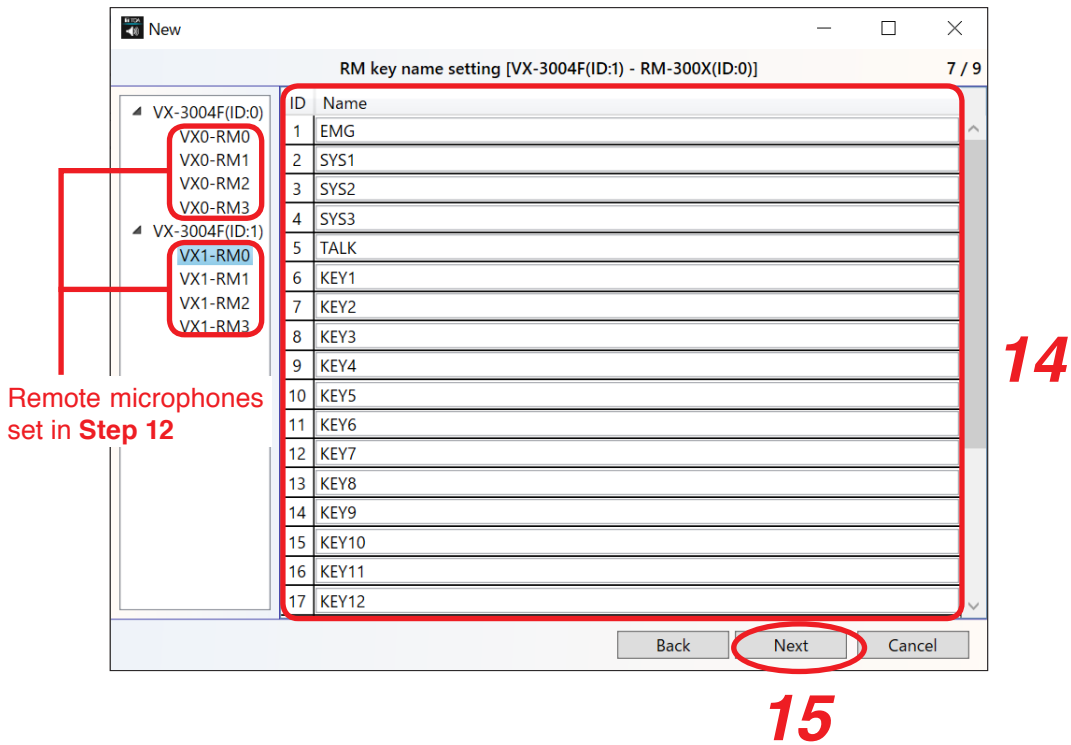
New

RM key name setting [VX-3004F(ID:1) - RM-300X(ID:0)]

7 / 9

VX-3004F(ID:0)
VX0-RM0
VX0-RM1
VX0-RM2
VX0-RM3
VX-3004F(ID:1)
VX1-RM0
VX1-RM1
VX1-RM2
VX1-RM3

Remote microphones set in **Step 12**

| ID | Name |
|---|---|
| 1 | EMG |
| 2 | SYS1 |
| 3 | SYS2 |
| 4 | SYS3 |
| 5 | TALK |
| 6 | KEY1 |
| 7 | KEY2 |
| 8 | KEY3 |
| 9 | KEY4 |
| 10 | KEY5 |
| 11 | KEY6 |
| 12 | KEY7 |
| 13 | KEY8 |
| 14 | KEY9 |
| 15 | KEY10 |
| 16 | KEY11 |
| 17 | KEY12 |

14

Back
Next
Cancel

15